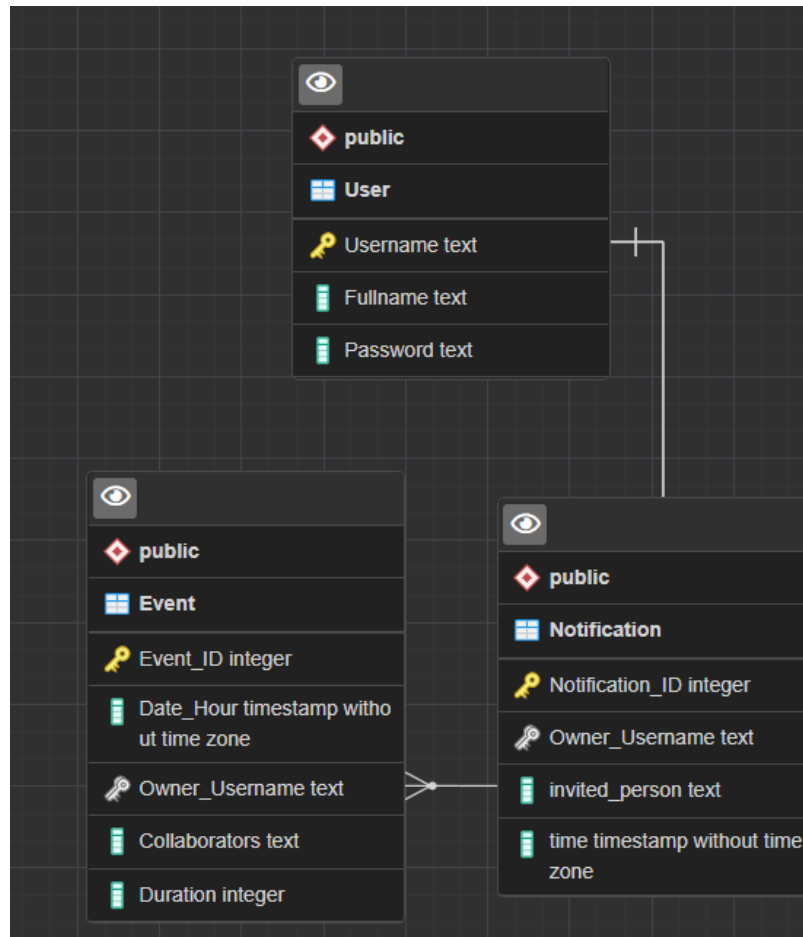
public

User

Username text

Fullname text

Password text

public

Event

Event_ID integer

Date_Hour timestamp without time zone

Owner_Username text

Collaborators text

Duration integer

public

Notification

Notification_ID integer

Owner_Username text

invited_person text

time timestamp without time zone